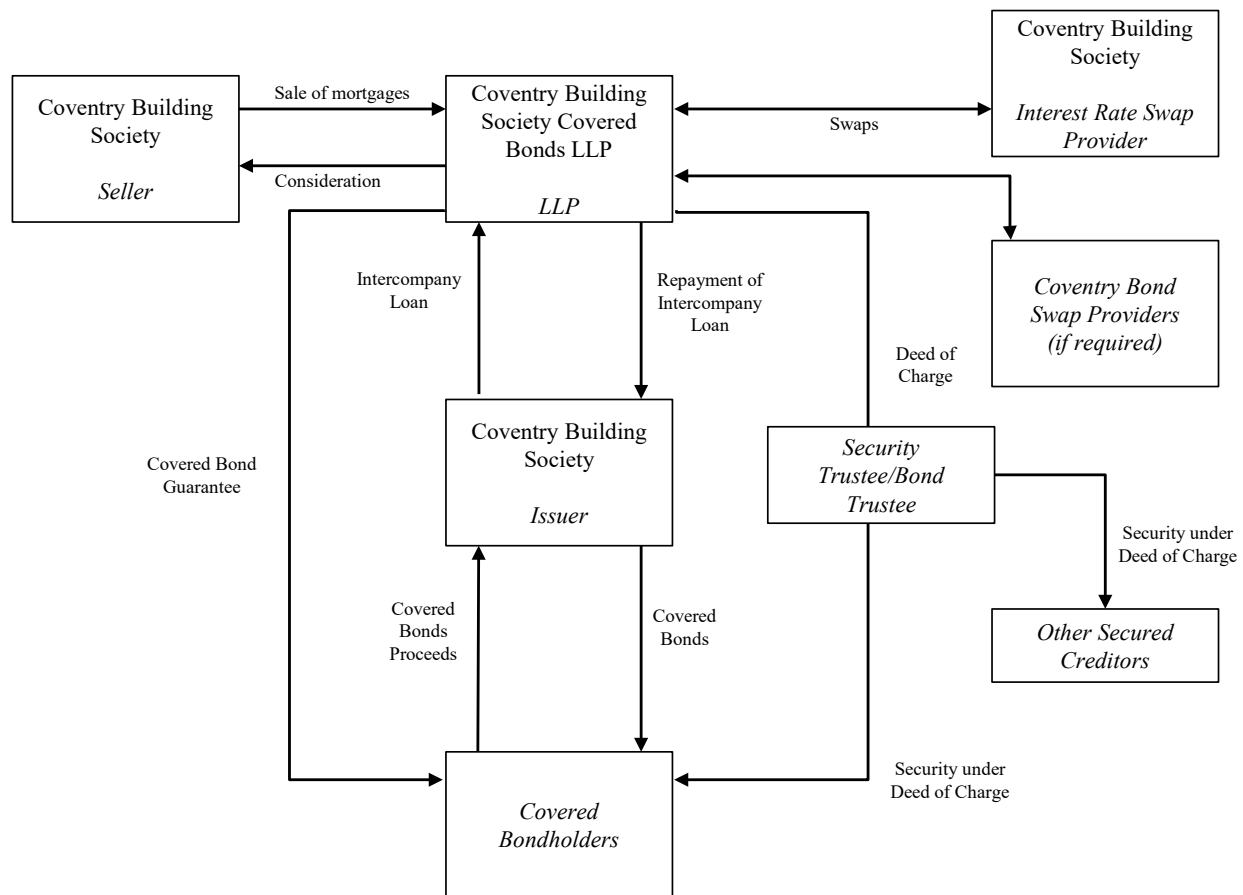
Coventry Building Society

Seller

Sale of mortgages

Consideration

Coventry Building Society Covered Bonds LLP

LLP

Swaps

Coventry Building Society

Interest Rate Swap Provider

Coventry Bond Swap Providers (if required)

Intercompany Loan

Repayment of Intercompany Loan

Deed of Charge

Coventry Building Society

Issuer

Covered Bond Guarantee

Security Trustee/Bond Trustee

Security under Deed of Charge

Other Secured Creditors

Covered Bonds Proceeds

Covered Bonds

Security under Deed of Charge

Covered Bondholders